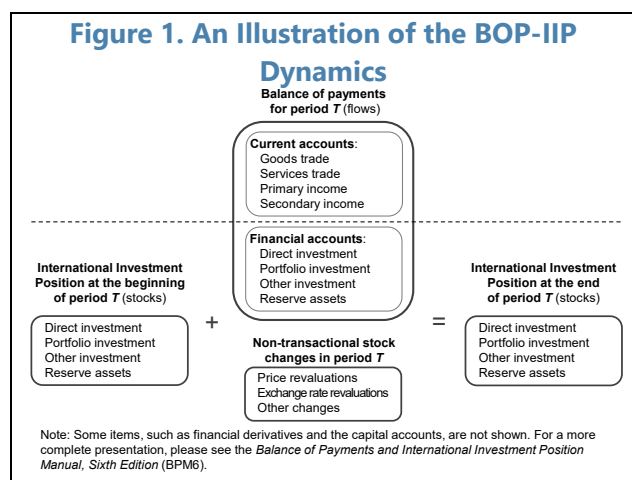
Figure 1. An Illustration of the BOP-IIP Dynamics

Balance of payments for period *T* (flows)

Current accounts:
Goods trade
Services trade
Primary income
Secondary income

Financial accounts:
Direct investment
Portfolio investment
Other investment
Reserve assets

International Investment Position at the beginning of period *T* (stocks)

Direct investment
Portfolio investment
Other investment
Reserve assets

+

Non-transactional stock changes in period *T*

Price revaluations
Exchange rate revaluations
Other changes

=

International Investment Position at the end of period *T* (stocks)

Direct investment
Portfolio investment
Other investment
Reserve assets

Note: Some items, such as financial derivatives and the capital accounts, are not shown. For a more complete presentation, please see the *Balance of Payments and International Investment Position Manual, Sixth Edition* (BPM6).